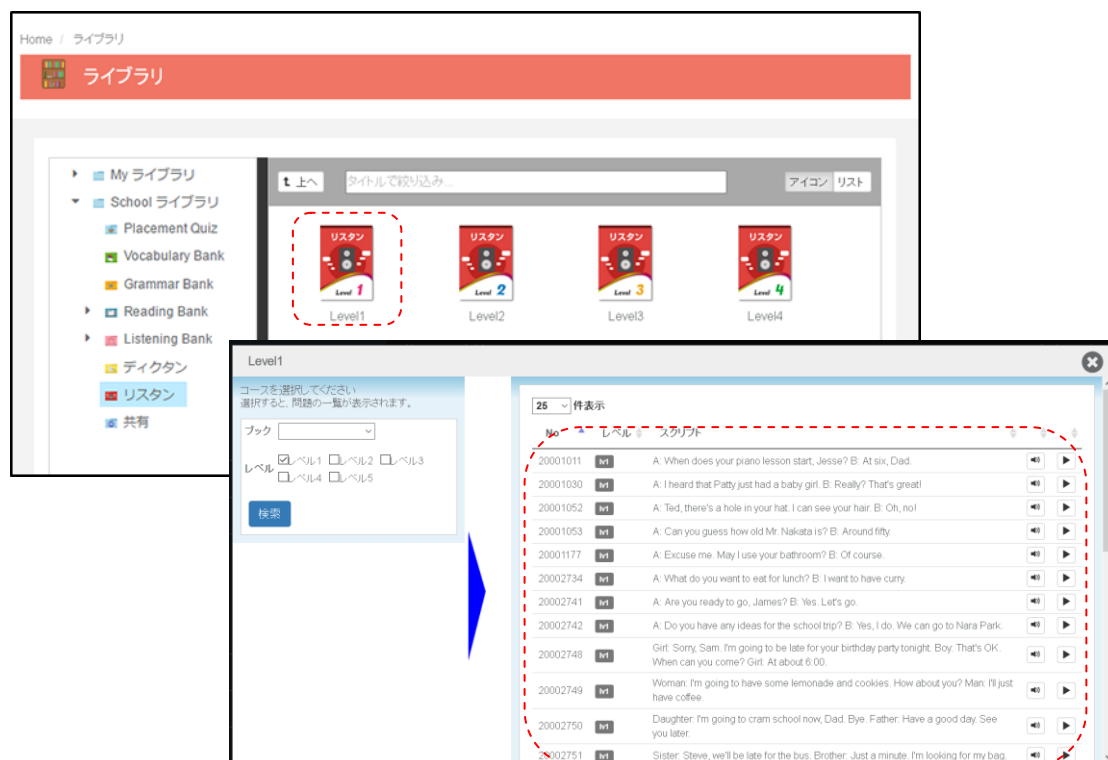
Home / ライブラリ

ライブラリ

My ライブラリ
School ライブラリ
Placement Quiz
Vocabulary Bank
Grammar Bank
Reading Bank
Listening Bank
ディクタン
リスタン
共有

上へ

タイトルで絞り込み...

アイコン リスト

リスタン Level 1
Level1
リスタン Level 2
Level2
リスタン Level 3
Level3
リスタン Level 4
Level4

Level1

コースを選択してください
選択すると、問題の一覧が表示されます。

ブック

レベル ☑レベル1 ☐レベル2 ☐レベル3 ☐レベル4 ☐レベル5

検索

25 件表示

| No | レベル | スクリプト | | |
|---|---|---|---|---|
| 20001011 | lv1 | A: When does your piano lesson start, Jesse? B: At six, Dad. | | ▶ |
| 20001030 | lv1 | A: I heard that Patty just had a baby girl. B: Really? That's great! | | ▶ |
| 20001052 | lv1 | A: Ted, there's a hole in your hat. I can see your hair. B: Oh, no! | | ▶ |
| 20001053 | lv1 | A: Can you guess how old Mr. Nakata is? B: Around fifty. | | ▶ |
| 20001177 | lv1 | A: Excuse me. May I use your bathroom? B: Of course. | | ▶ |
| 20002734 | lv1 | A: What do you want to eat for lunch? B: I want to have curry. | | ▶ |
| 20002741 | lv1 | A: Are you ready to go, James? B: Yes. Let's go. | | ▶ |
| 20002742 | lv1 | A: Do you have any ideas for the school trip? B: Yes, I do. We can go to Nara Park. | | ▶ |
| 20002748 | lv1 | Girl: Sorry, Sam. I'm going to be late for your birthday party tonight. Boy: That's OK. When can you come? Girl: At about 6:00. | | ▶ |
| 20002749 | lv1 | Woman: I'm going to have some lemonade and cookies. How about you? Man: I'll just have coffee. | | ▶ |
| 20002750 | lv1 | Daughter: I'm going to cram school now, Dad. Bye. Father: Have a good day. See you later. | | ▶ |
| 20002751 | lv1 | Sister: Steve, we'll be late for the bus. Brother: Just a minute. I'm looking for my bag. | | ▶ |